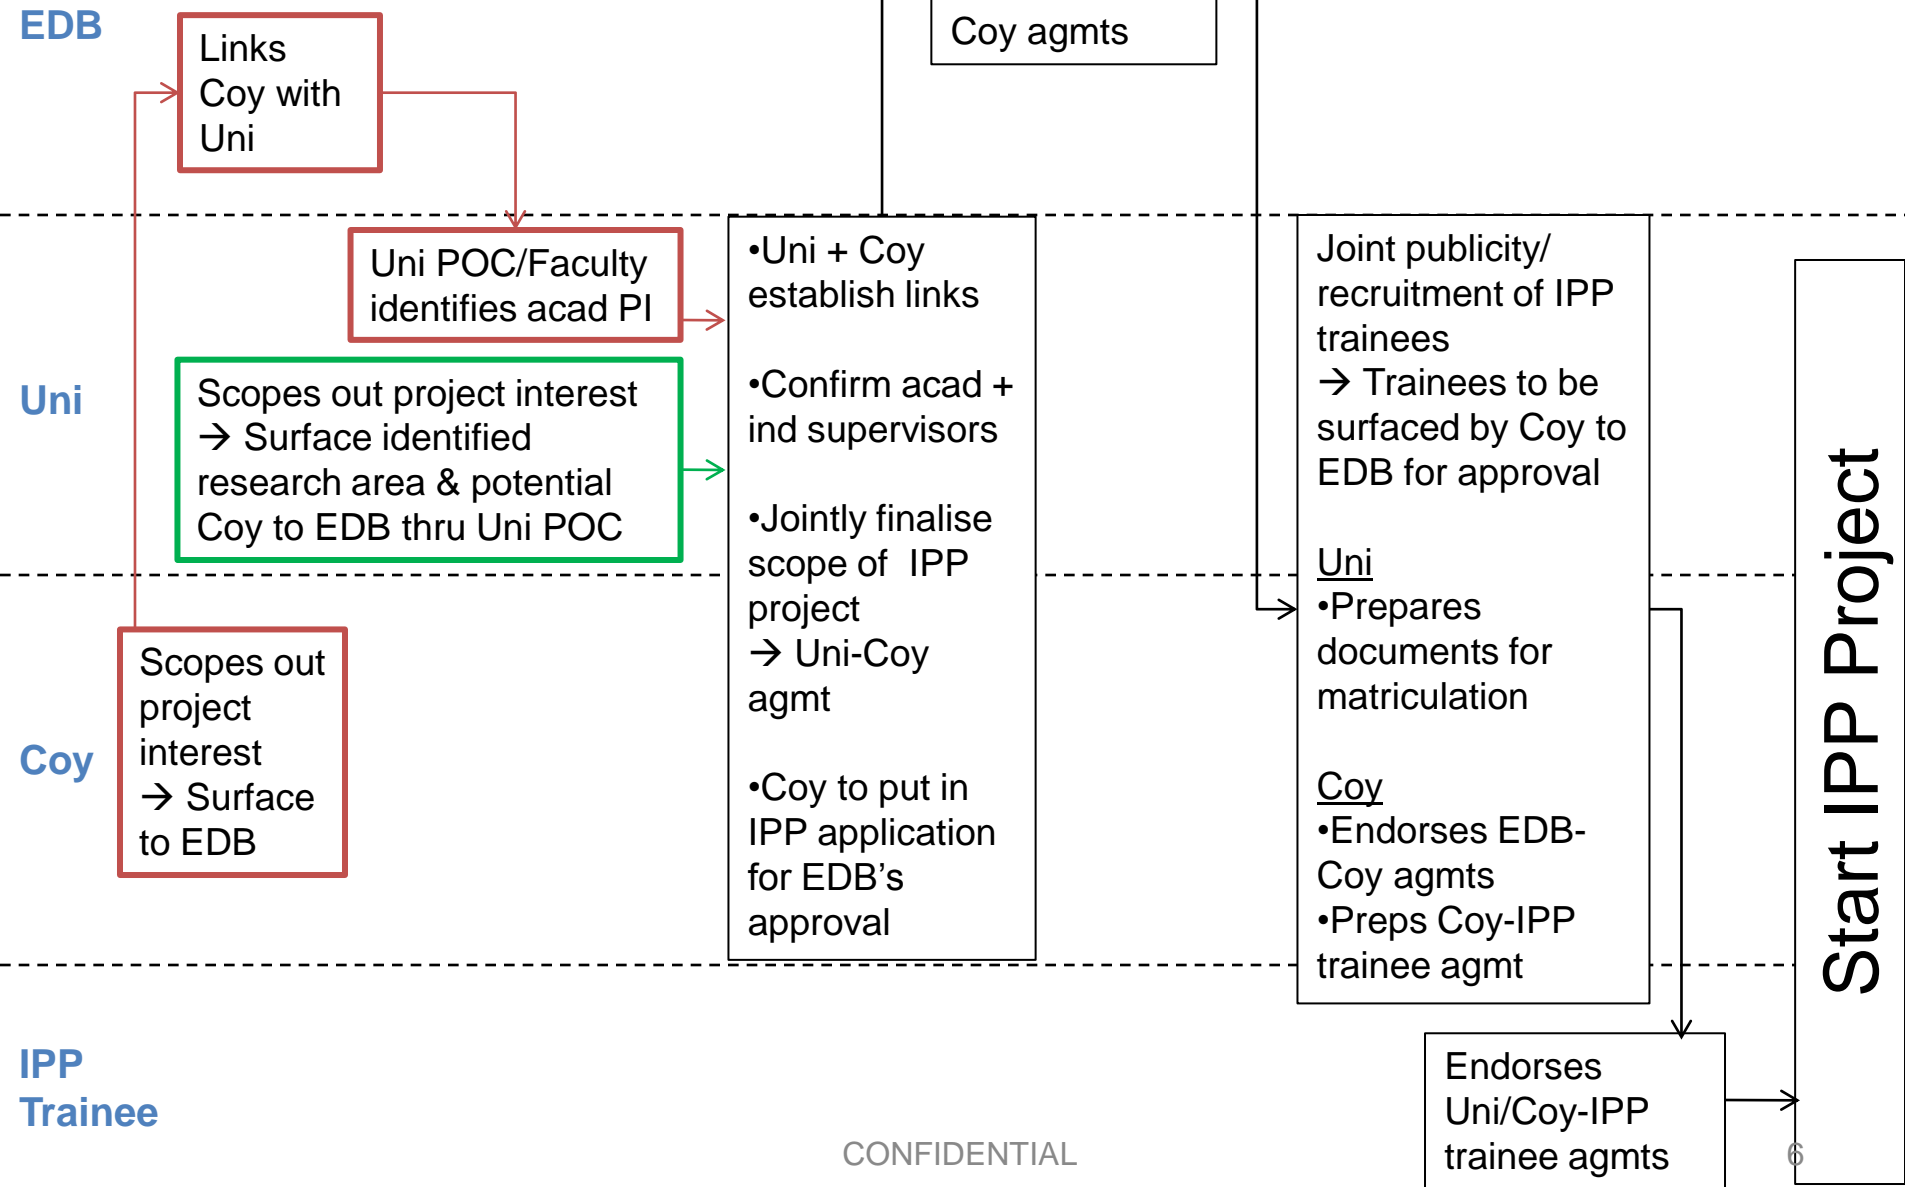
EDB

Links Coy with Uni

Coy agmts

Uni

Uni POC/Faculty identifies acad PI

Scopes out project interest → Surface identified research area & potential Coy to EDB thru Uni POC

•Uni + Coy establish links

•Confirm acad + ind supervisors

•Jointly finalise scope of IPP project → Uni-Coy agmt

•Coy to put in IPP application for EDB's approval

Joint publicity/ recruitment of IPP trainees → Trainees to be surfaced by Coy to EDB for approval

Uni
•Prepares documents for matriculation

Coy
•Endorses EDB-Coy agmts
•Preps Coy-IPP trainee agmt

Coy

Scopes out project interest → Surface to EDB

Start IPP Project

IPP Trainee

Endorses Uni/Coy-IPP trainee agmts

CONFIDENTIAL

6